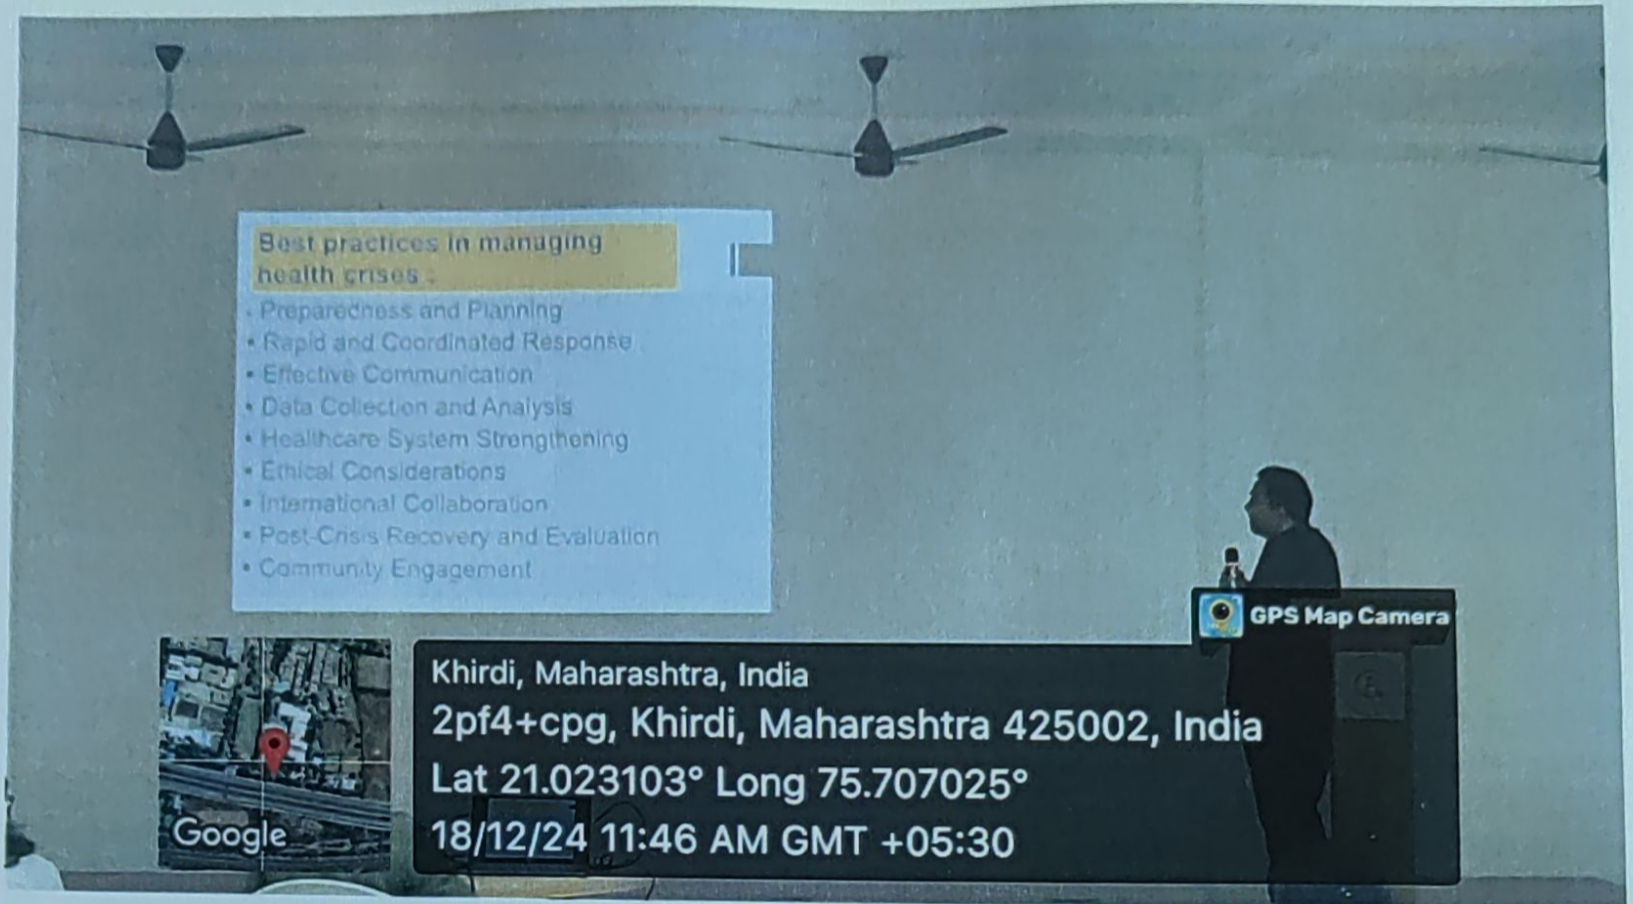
Best practices in managing health crises :

- Preparedness and Planning
- Rapid and Coordinated Response
- Effective Communication
- Data Collection and Analysis
- Healthcare System Strengthening
- Ethical Considerations
- International Collaboration
- Post-Crisis Recovery and Evaluation
- Community Engagement

GPS Map Camera

Google

Khirdi, Maharashtra, India
2pf4+cpg, Khirdi, Maharashtra 425002, India
Lat 21.023103° Long 75.707025°
18/12/24 11:46 AM GMT +05:30